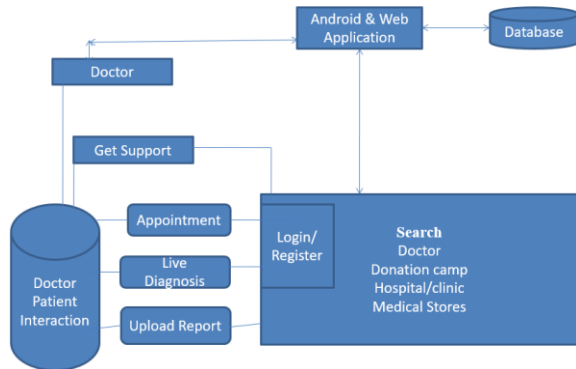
Android & Web Application

Database

Doctor

Get Support

Appointment

Live Diagnosis

Upload Report

Doctor Patient Interaction

Login/ Register

Search
Doctor
Donation camp
Hospital/clinic
Medical Stores